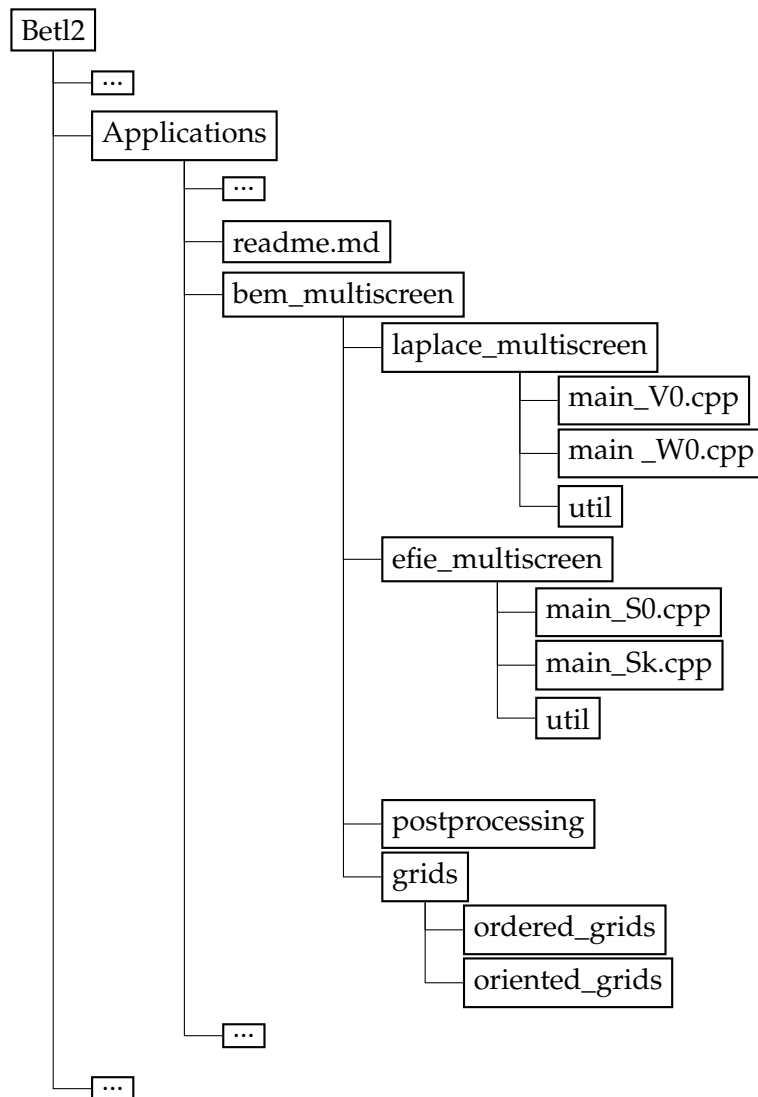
Betl2
...
Applications
...
readme.md
bem_multiscreen
laplace_multiscreen
main_V0.cpp
main _W0.cpp
util
efie_multiscreen
main_S0.cpp
main_Sk.cpp
util
postprocessing
grids
ordered_grids
oriented_grids
...
...